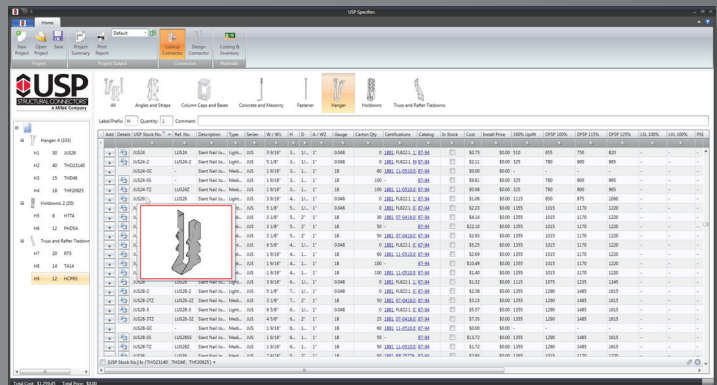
USP Specifier

Home

New Project
Open Project
Save
Project Summary
Print Report
Default
Lookup Connector
Design Connector
Costing & Inventory
Project
Project Output
Connectors
Materials

USP STRUCTURAL CONNECTORS
A MiTek Company

All
Angles and Straps
Column Caps and Bases
Concrete and Masonry
Fasteners
Hanger
Holdowns
Truss and Rafter Tiedowns

Label/Prefix: H
Quantity: 1
Comment:

Hangers 4 (105)
H1 30 JUS28
H2 40 THD23140
H3 15 THD48
H4 18 THF20925
Holdowns 2 (20)
H5 8 HTT4
H6 12 PHD5A
Truss and Rafter Tiedowns
H7 20 RT3
H8 14 TA14
H9 12 HCPRS

| Add | Details | USP Stock No. | Ref. No. | Description | Type | Series | W / W1 | H | D | A / WZ | Gauge | Carton Qty | Certifications | Catalog | In Stock | Cost | Install Price | 160% UpMt | DFSP 100% | DFSP 115% | DFSP 125% | L1L 100% | L1L 160% | P61 |
|---|---|---|---|---|---|---|---|---|---|---|---|---|---|---|---|---|---|---|---|---|---|---|---|---|
| + | | JUS24 | LUS24 | Slant Nail Jo... | Light... | JUS | 1 9/16" | 3... | 1... | 1" | 0.048 | 0 | 1881, FL8221.1, IE | 87-94 | | $0.75 | $0.00 | 510 | 655 | 750 | 820 | - | - | - |
| + | | JUS24-2 | LUS24-2 | Slant Nail Jo... | Light... | JUS | 3 1/8" | 3... | 1... | 1" | 18 | 60 | 1881, FL8221.1, IE | 87-94 | | $2.11 | $0.00 | 325 | 780 | 900 | 965 | - | - | - |
| + | | JUS24-2C | - | Slant Nail Jo... | Medi... | JUS | 3 1/8" | 3... | 1... | 1" | 18 | 60 | 1881, 11-0510.0, IE | 87-94 | | $0.00 | $0.00 | - | - | - | - | - | - | - |
| + | | JUS26-3S | - | Slant Nail Jo... | Medi... | JUS | 1 9/16" | 4... | 1... | 1" | 18 | 100 | - | 87-94 | | $9.81 | $0.00 | 325 | 780 | 900 | 965 | - | - | - |
| + | | JUS24-TZ | LUS24Z | Slant Nail Jo... | Light... | JUS | 1 9/16" | 3... | 1... | 1" | 18 | 100 | 1881, 11-0510.0, IE | 87-94 | | $0.98 | $0.00 | 325 | 780 | 900 | 965 | - | - | - |
| + | | JUS26 | LUS26 | Slant Nail Jo... | Light... | JUS | 1 9/16" | 4... | 1... | 1" | 0.048 | 0 | 1881, 11-0510.0, IE | 87-94 | | $1.09 | $0.00 | 1115 | 850 | 975 | 1060 | - | - | - |
| + | | | | Slant Nail Jo... | Light... | JUS | 3 1/8" | 5... | 1... | 1" | 18 | 60 | 1881, FL8221.1, IE | 87-94 | | $2.23 | $0.00 | 1355 | 1015 | 1170 | 1220 | - | - | - |
| + | | | | Slant Nail Jo... | Medi... | JUS | 3 1/8" | 5... | 2" | 1" | 18 | 60 | 1881, 07-0419.0, IE | 87-94 | | $4.14 | $0.00 | 1355 | 1015 | 1170 | 1220 | - | - | - |
| + | | | | Slant Nail Jo... | Medi... | JUS | 3 1/8" | 5... | 2" | 1" | 18 | 50 | - | 87-94 | | $22.10 | $0.00 | 1355 | 1015 | 1170 | 1220 | - | - | - |
| + | | | | Slant Nail Jo... | Medi... | JUS | 4 5/8" | 4... | 2" | 1" | 18 | 50 | 1881, 07-0419.0, IE | 87-94 | | $10.49 | $0.00 | 1355 | 1015 | 1170 | 1220 | - | - | - |
| + | | | | Slant Nail Jo... | Medi... | JUS | 4 5/8" | 4... | 2" | 1" | 18 | 50 | 1881, 07-0419.0, IE | 87-94 | | $5.25 | $0.00 | 1355 | 1015 | 1170 | 1220 | - | - | - |
| + | | | | Slant Nail Jo... | Light... | JUS | 1 9/16" | 4... | 1... | 1" | 18 | 60 | 1881, 11-0510.0, IE | 87-94 | | $2.69 | $0.00 | 1355 | 1015 | 1170 | 1220 | - | - | - |
| + | | | | Slant Nail Jo... | Light... | JUS | 1 9/16" | 4... | 1... | 1" | 18 | 100 | 1881, 11-0510.0, IE | 87-94 | | $1.40 | $0.00 | 1355 | 1015 | 1170 | 1220 | - | - | - |
| + | | JUS28 | LUS28 | Slant Nail Jo... | Light... | JUS | 1 9/16" | 6... | 1... | 1" | 0.048 | 0 | 1881, FL8221.1, IE | 87-94 | | $1.32 | $0.00 | 1115 | 1075 | 1235 | 1345 | - | - | - |
| + | | JUS28-2 | LUS28-2 | Slant Nail Jo... | Light... | JUS | 3 1/8" | 7... | 2" | 1" | 18 | 60 | 1881, FL8221.1, IE | 87-94 | | $2.38 | $0.00 | 1355 | 1290 | 1485 | 1615 | - | - | - |
| + | | JUS28-2TZ | LUS28-2Z | Slant Nail Jo... | Light... | JUS | 3 1/4" | 7... | 2" | 1" | 18 | 50 | 1881, 11-0510.0, IE | 87-94 | | $3.15 | $0.00 | 1355 | 1290 | 1485 | 1615 | - | - | - |
| + | | JUS28-3 | LUS28-3 | Slant Nail Jo... | Medi... | JUS | 4 5/8" | 6... | 2" | 1" | 0.048 | 0 | 1881, 07-0419.0, IE | 87-94 | | $5.57 | $0.00 | 1355 | 1290 | 1485 | 1615 | - | - | - |
| + | | JUS28-3TZ | LUS28-3Z | Slant Nail Jo... | Medi... | JUS | 4 5/8" | 6... | 2" | 1" | 18 | 50 | 1881, 07-0419.0, IE | 87-94 | | $7.35 | $0.00 | 1355 | 1290 | 1485 | 1615 | - | - | - |
| + | | JUS28-DC | - | Slant Nail Jo... | Medi... | JUS | 1 9/16" | 6... | 1... | 1" | 18 | 60 | 1881, 11-0510.0, IE | 87-94 | | $0.00 | $0.00 | - | - | - | - | - | - | - |
| + | | JUS28-SS | LUS28SS | Slant Nail Jo... | Light... | JUS | 1 9/16" | 6... | 1... | 1" | 18 | 50 | - | 87-94 | | $13.72 | $0.00 | 1355 | 1290 | 1485 | 1615 | - | - | - |
| + | | JUS28-TZ | LUS28Z | Slant Nail Jo... | Light... | JUS | 1 9/16" | 6... | 1... | 1" | 18 | 100 | 1881, 11-0510.0, IE | 87-94 | | $1.58 | $0.00 | 1355 | 1290 | 1485 | 1615 | - | - | - |
| + | | JUS36 | LUS36 | Slant Nail Jo... | Light... | JUS | 1 9/16" | 4... | 1... | 1" | 18 | 100 | 1881, FL.75776, IE | 87-94 | | $1.83 | $0.00 | 1355 | 1015 | 1170 | 1220 | - | - | - |

[USP Stock No.] In ('THD23140', 'THD48', 'THF20925')

Total Cost: $1,259.45 Total Price: $0.00